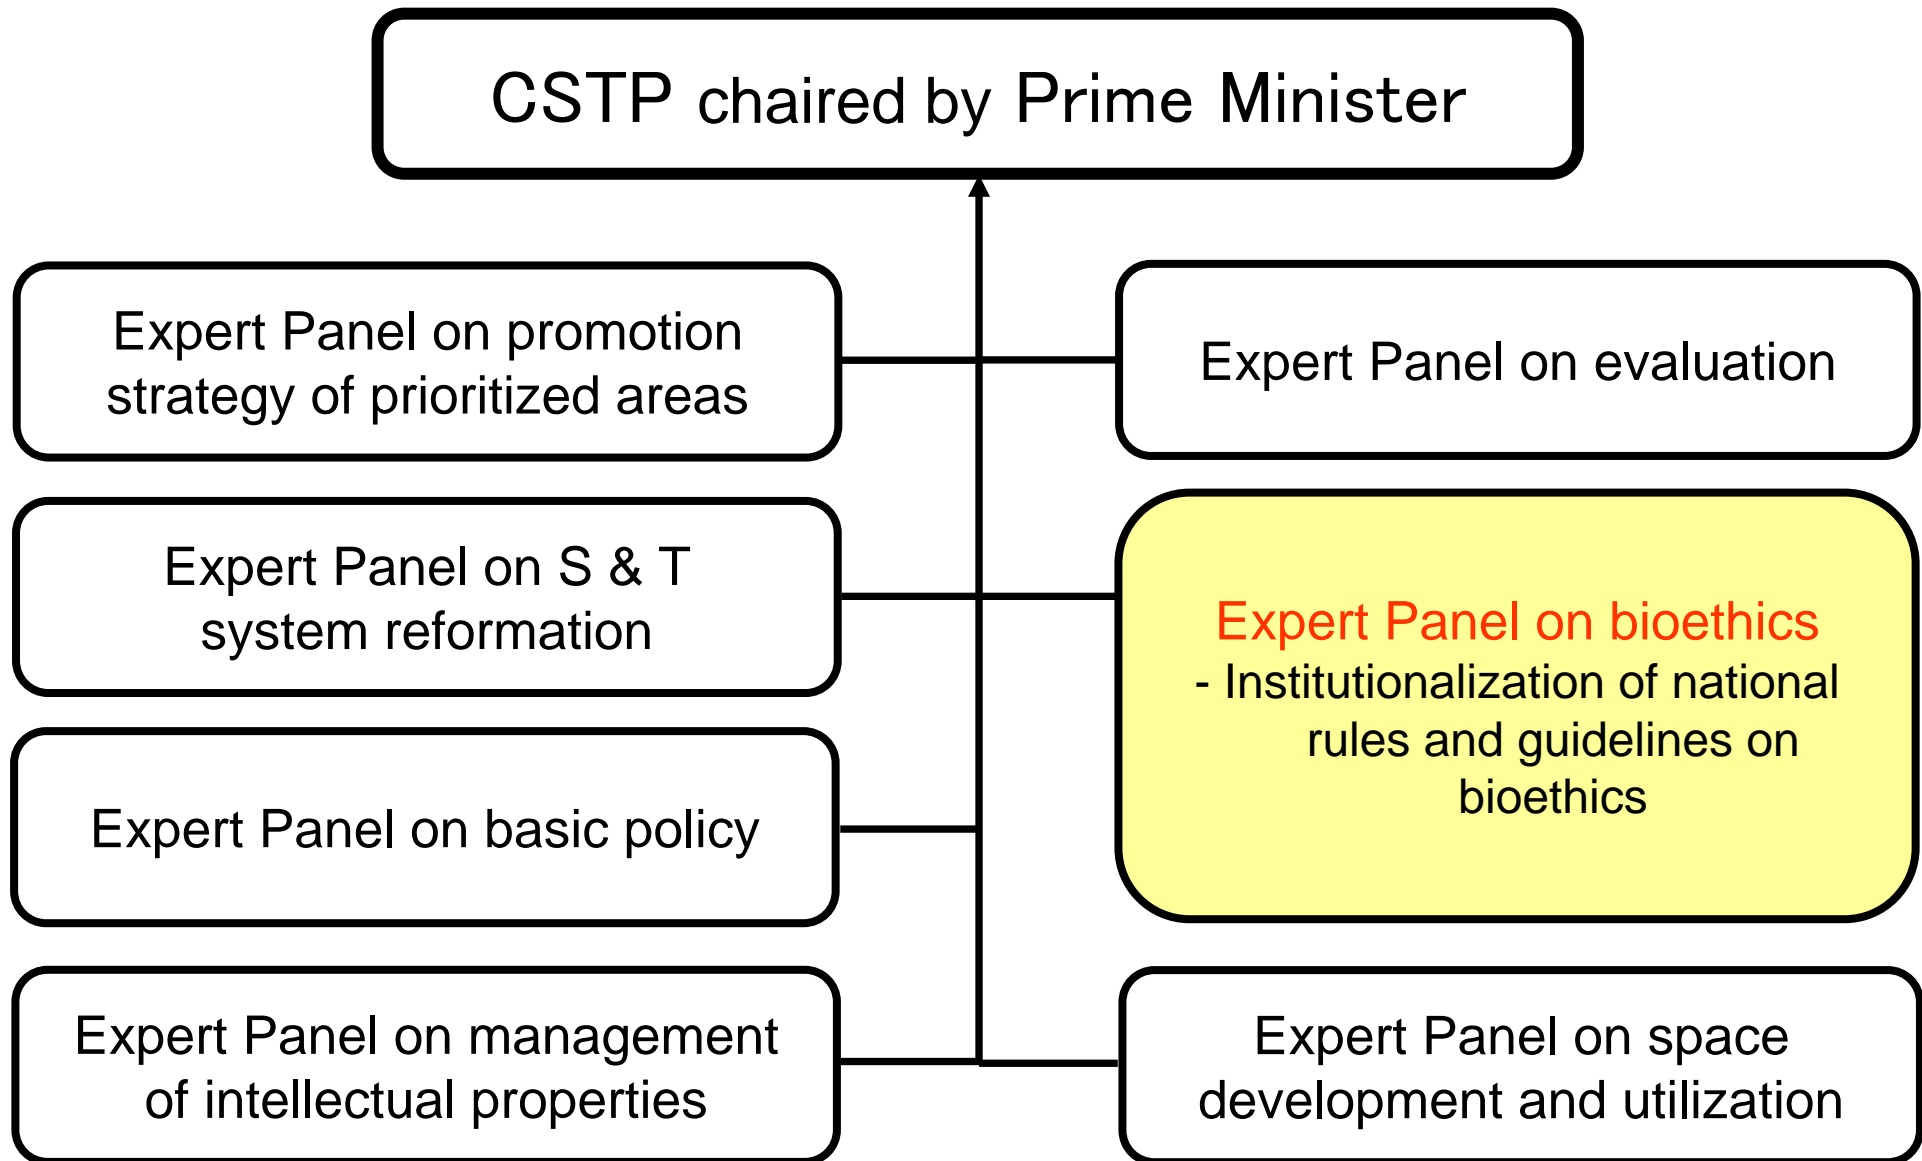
CSTP chaired by Prime Minister

Expert Panel on promotion strategy of prioritized areas

Expert Panel on evaluation

Expert Panel on S & T system reformation

Expert Panel on bioethics
- Institutionalization of national rules and guidelines on bioethics

Expert Panel on basic policy

Expert Panel on management of intellectual properties

Expert Panel on space development and utilization